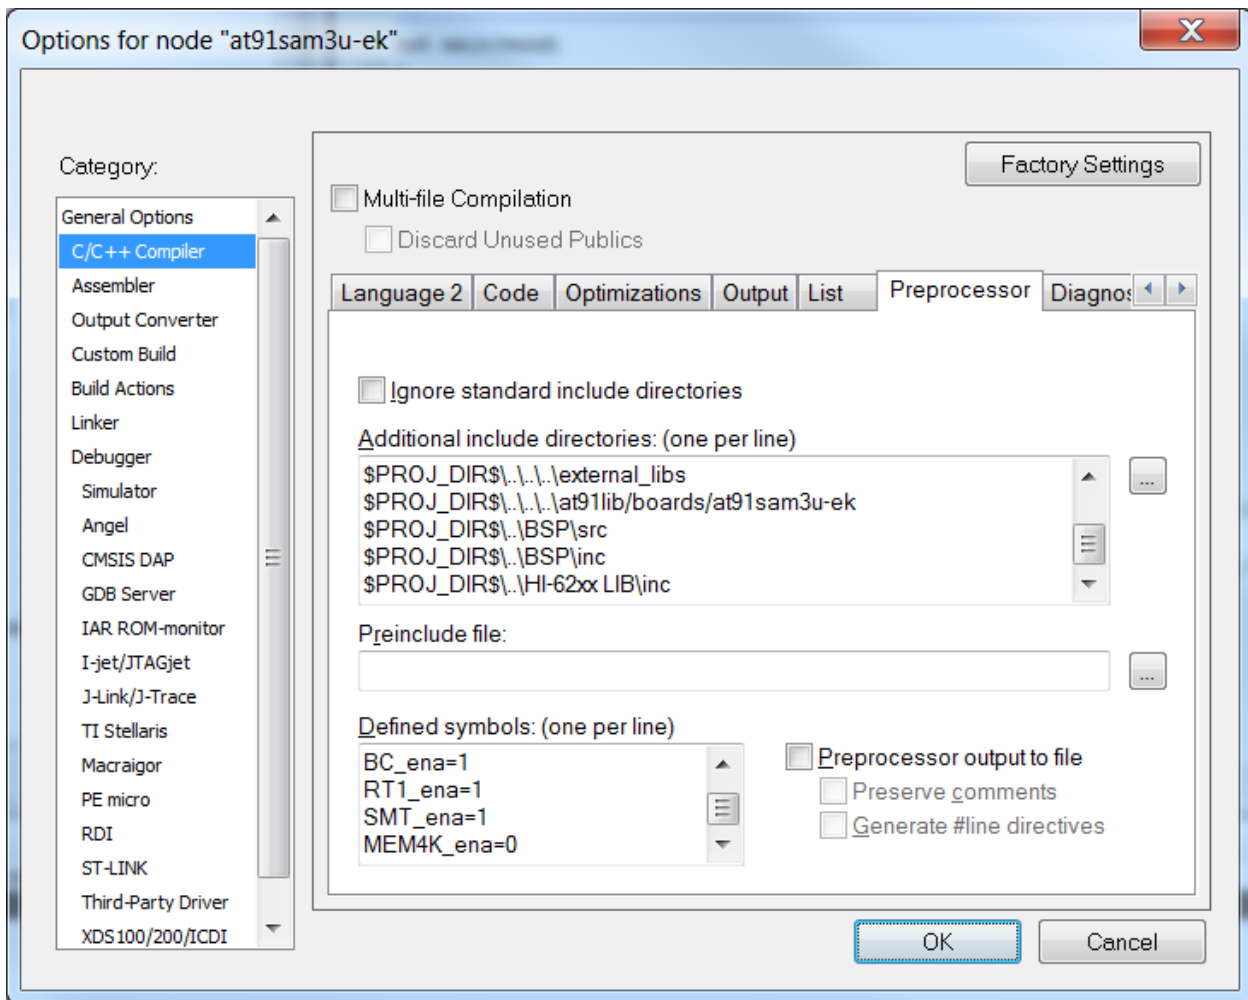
Options for node "at91sam3u-ek"

Category:

General Options
C/C++ Compiler
Assembler
Output Converter
Custom Build
Build Actions
Linker
Debugger
Simulator
Angel
CMSIS DAP
GDB Server
IAR ROM-monitor
I-jet/JTAGjet
J-Link/J-Trace
TI Stellaris
Macraigor
PE micro
RDI
ST-LINK
Third-Party Driver
XDS100/200/ICDI

Factory Settings

Multi-file Compilation

Discard Unused Publics

Language 2 | Code | Optimizations | Output | List | Preprocessor | Diagnos

Ignore standard include directories

Additional include directories: (one per line)

$PROJ_DIR$\..\..\..\external_libs
$PROJ_DIR$\..\..\..\at91lib/boards/at91sam3u-ek
$PROJ_DIR$\..\BSP\src
$PROJ_DIR$\..\BSP\inc
$PROJ_DIR$\..\HI-62xx LIB\inc

...

Preinclude file:

...

Defined symbols: (one per line)

BC_ena=1
RT1_ena=1
SMT_ena=1
MEM4K_ena=0

Preprocessor output to file

Preserve comments

Generate #line directives

OK

Cancel